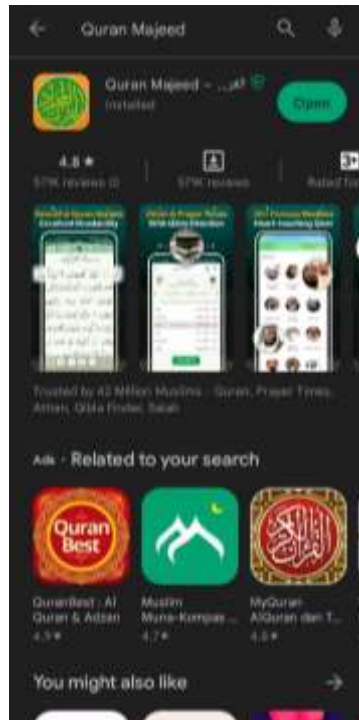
Quran Majeed

Quran Majeed - القر...
Installed

Open

4.8 ★
579K reviews

579K reviews

3+
Rated for

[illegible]

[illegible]

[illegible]

Trusted by 42 Million Muslims - Quran, Prayer Times, Athan, Qibla Finder, Salah

Ads · Related to your search

Quran Best

QuranBest : Al Quran & Adzan
4.5 ★

Muslim Muna-Kompas ...
4.7 ★

MyQuran AlQuran dan T...
4.8 ★

You might also like